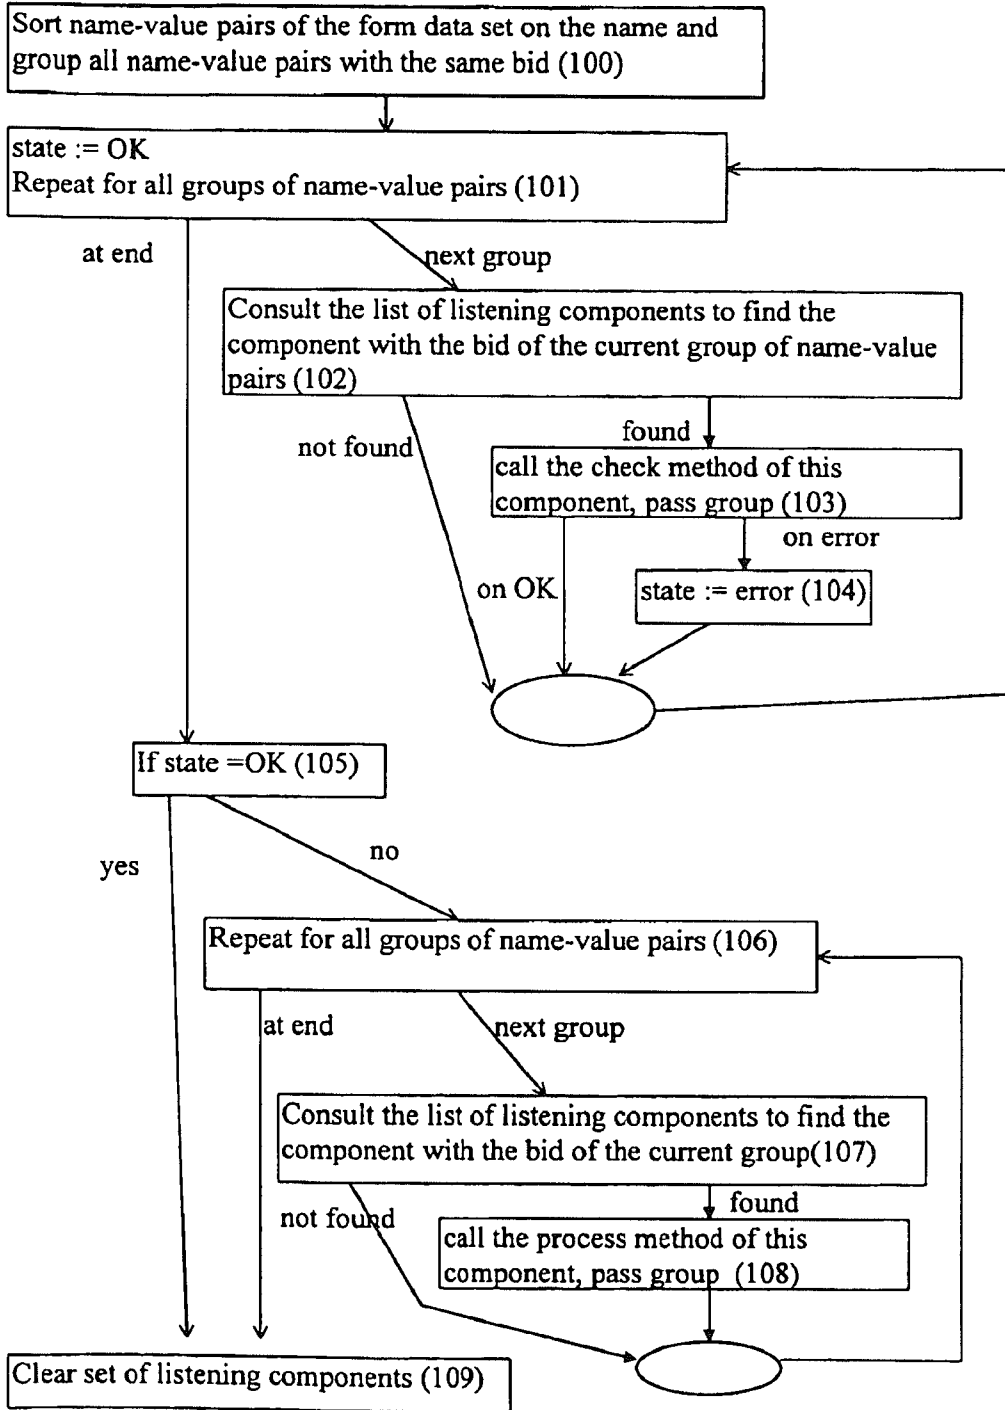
Sort name-value pairs of the form data set on the name and group all name-value pairs with the same bid (100)

state := OK
Repeat for all groups of name-value pairs (101)

at end

next group

Consult the list of listening components to find the component with the bid of the current group of name-value pairs (102)

not found

found

call the check method of this component, pass group (103)

on error

on OK

state := error (104)

If state =OK (105)

yes

no

Repeat for all groups of name-value pairs (106)

at end

next group

Consult the list of listening components to find the component with the bid of the current group(107)

not found

found

call the process method of this component, pass group (108)

Clear set of listening components (109)